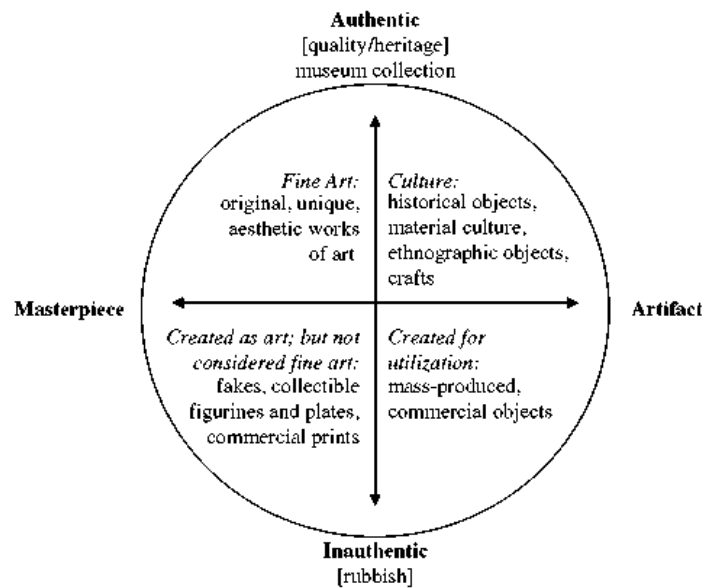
Authentic
[quality/heritage]
museum collection

Fine Art:
original, unique, aesthetic works of art

Culture:
historical objects, material culture, ethnographic objects, crafts

Masterpiece

Artifact

Created as art; but not considered fine art:
fakes, collectible figurines and plates, commercial prints

Created for utilization:
mass-produced, commercial objects

Inauthentic
[rubbish]